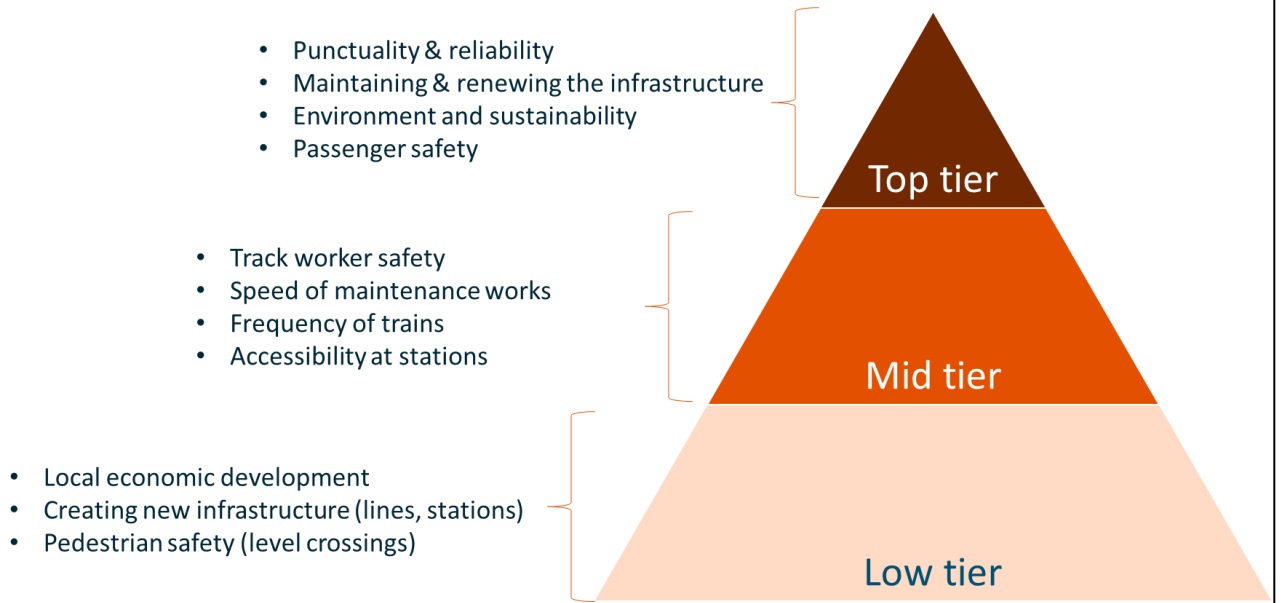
- Punctuality & reliability
- Maintaining & renewing the infrastructure
- Environment and sustainability
- Passenger safety

Top tier

- Track worker safety
- Speed of maintenance works
- Frequency of trains
- Accessibility at stations

Mid tier

- Local economic development
- Creating new infrastructure (lines, stations)
- Pedestrian safety (level crossings)

Low tier